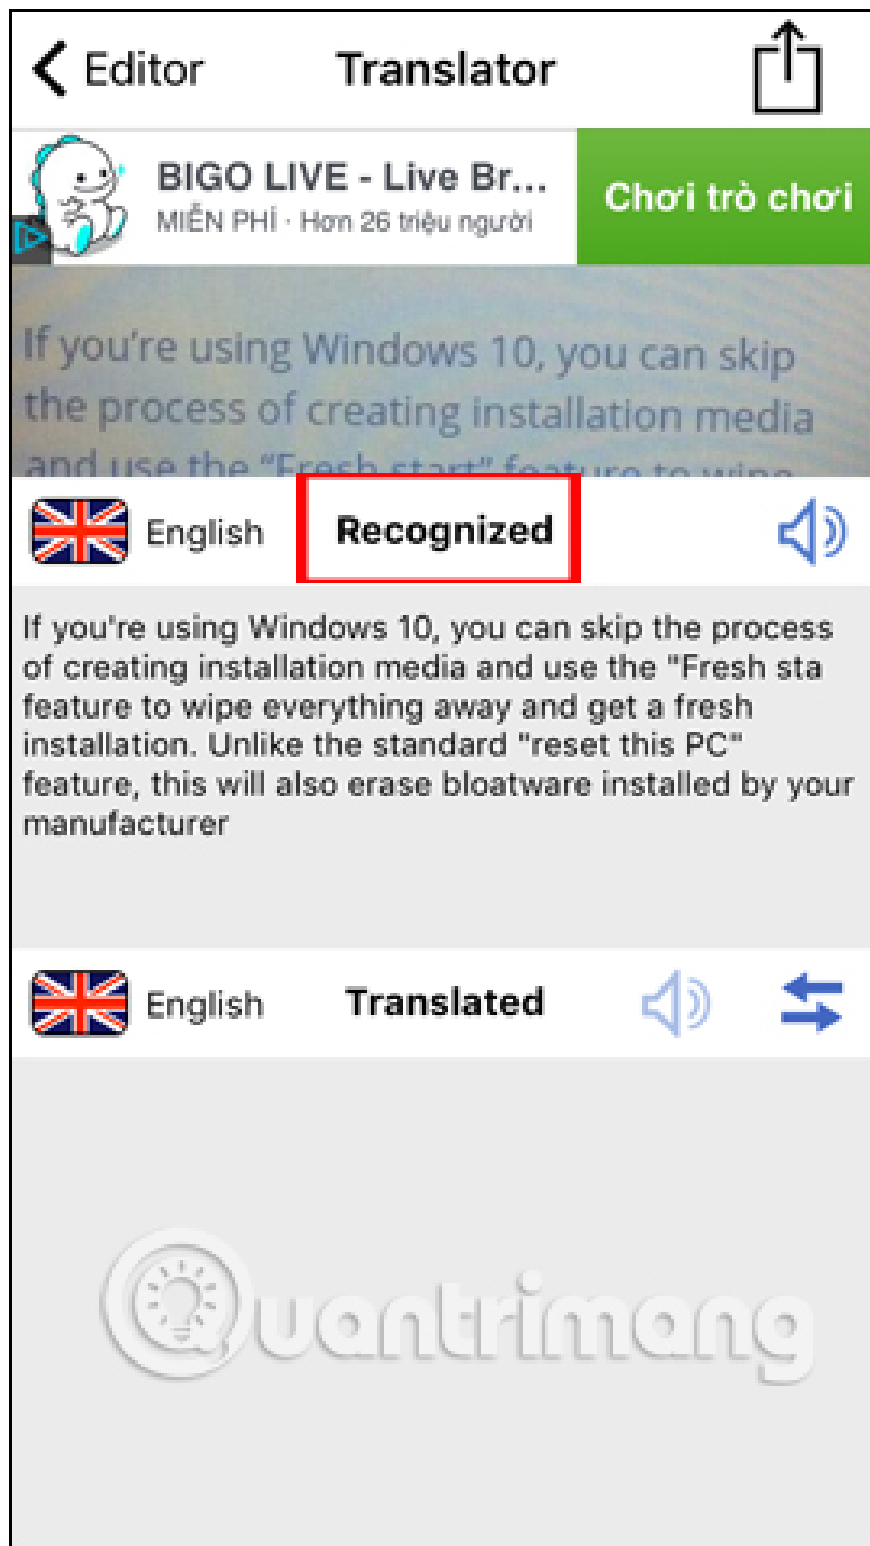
Editor Translator

BIGO LIVE - Live Br...
MIỄN PHÍ · Hơn 26 triệu người
Chơi trò chơi

If you're using Windows 10, you can skip the process of creating installation media and use the "Fresh start" feature to wipe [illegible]

English Recognized

If you're using Windows 10, you can skip the process of creating installation media and use the "Fresh sta feature to wipe everything away and get a fresh installation. Unlike the standard "reset this PC" feature, this will also erase bloatware installed by your manufacturer

English Translated

Quantrimang